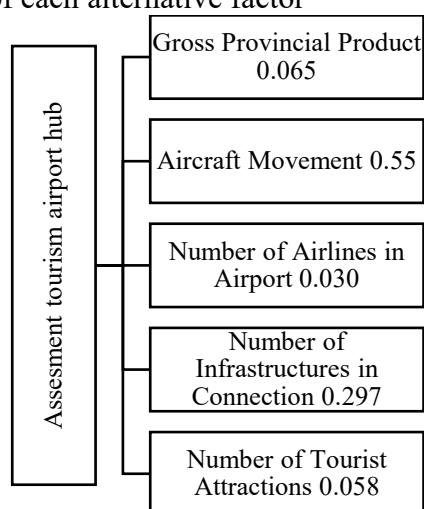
of each alternative factor

Assesment tourism airport hub

Gross Provincial Product 0.065

Aircraft Movement 0.55

Number of Airlines in Airport 0.030

Number of Infrastructures in Connection 0.297

Number of Tourist Attractions 0.058